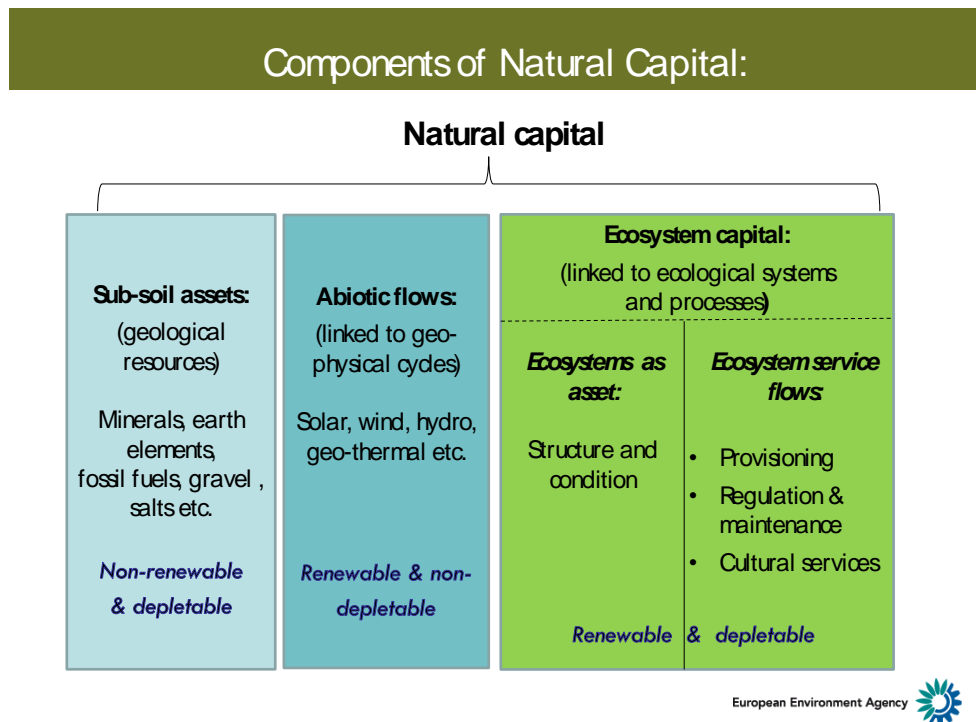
Components of Natural Capital:

Natural capital

Sub-soil assets:
(geological resources)

Minerals, earth elements, fossil fuels, gravel , salts etc.

Non-renewable & depletable

Abiotic flows:
(linked to geo-physical cycles)

Solar, wind, hydro, geo-thermal etc.

Renewable & non-depletable

Ecosystem capital:
(linked to ecological systems and processes)

Ecosystems as asset:

Structure and condition

Ecosystem service flows:

- Provisioning
- Regulation & maintenance
- Cultural services

Renewable & depletable

European Environment Agency